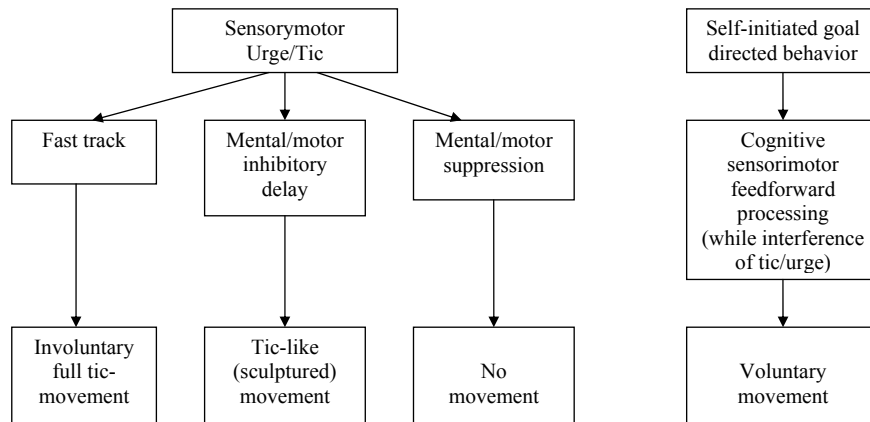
Sensorymotor Urge/Tic

Fast track

Mental/motor inhibitory delay

Mental/motor suppression

Involuntary full tic-movement

Tic-like (sculptured) movement

No movement

Self-initiated goal directed behavior

Cognitive sensorimotor feedforward processing (while interference of tic/urge)

Voluntary movement